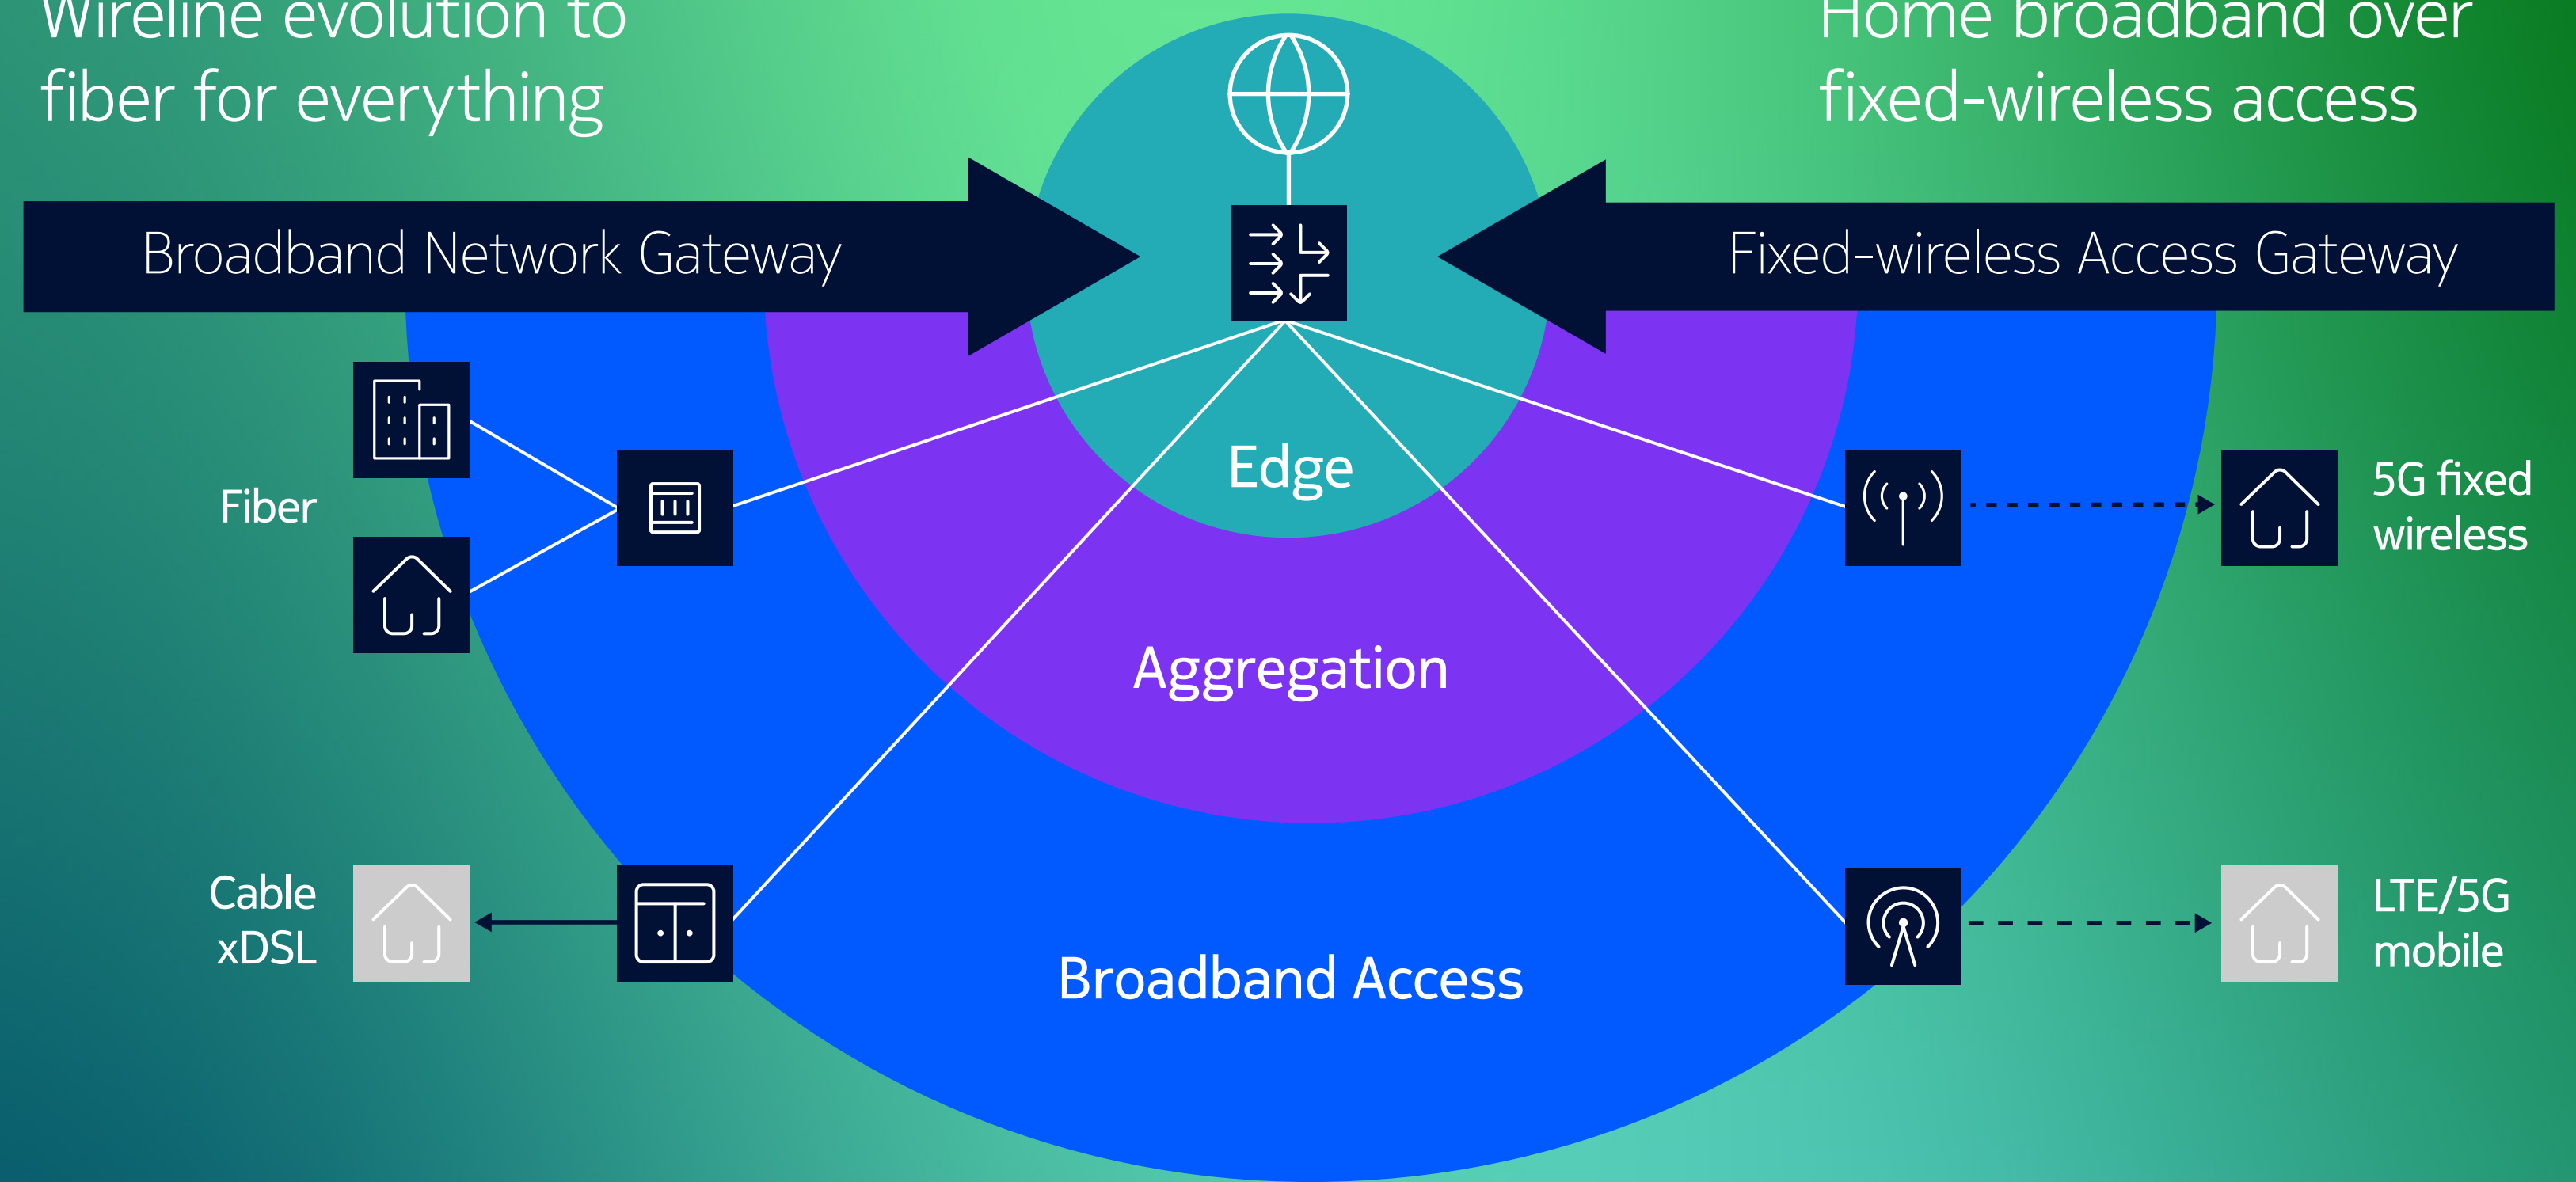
Wireline evolution to fiber for everything

Home broadband over fixed-wireless access

Broadband Network Gateway

Fixed-wireless Access Gateway

Fiber

Edge

5G fixed wireless

Aggregation

Cable xDSL

Broadband Access

LTE/5G mobile